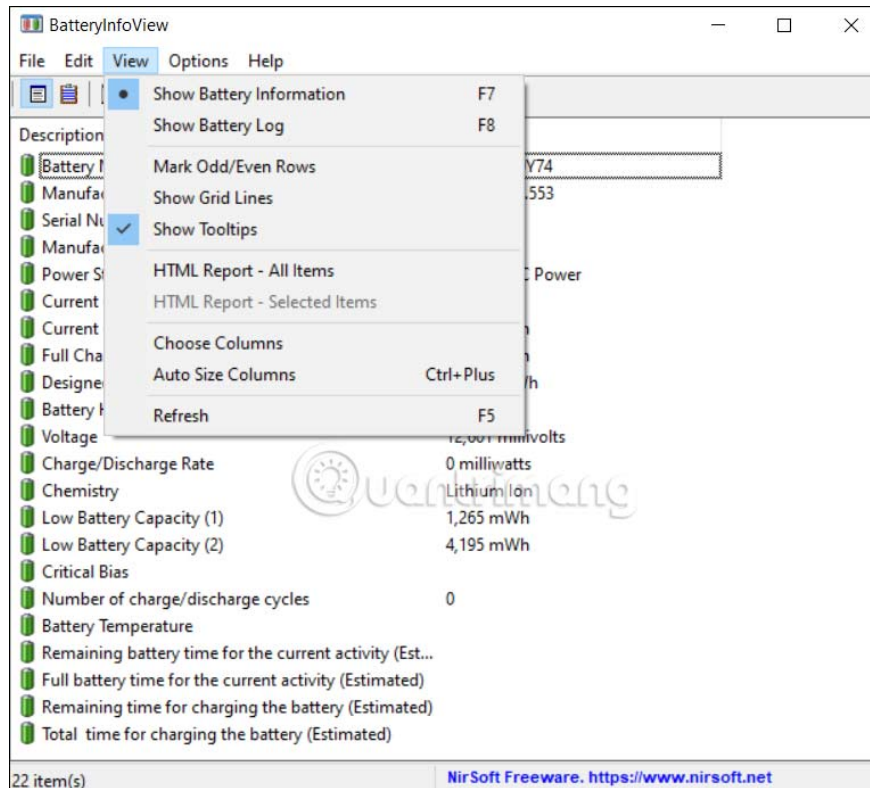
BatteryInfoView

File Edit View Options Help

Show Battery Information F7
Show Battery Log F8
Mark Odd/Even Rows
Show Grid Lines
Show Tooltips
HTML Report - All Items
HTML Report - Selected Items
Choose Columns
Auto Size Columns Ctrl+Plus
Refresh F5

| Description | |
|---|---|
| Battery N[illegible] | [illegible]Y74 |
| Manufa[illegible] | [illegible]553 |
| Serial Nu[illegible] | |
| Manufa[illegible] | |
| Power St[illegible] | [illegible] Power |
| Current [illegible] | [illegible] |
| Current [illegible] | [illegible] |
| Full Cha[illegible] | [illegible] |
| Designe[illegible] | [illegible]h |
| Battery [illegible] | |
| Voltage | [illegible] millivolts |
| Charge/Discharge Rate | 0 milliwatts |
| Chemistry | Lithium Ion |
| Low Battery Capacity (1) | 1,265 mWh |
| Low Battery Capacity (2) | 4,195 mWh |
| Critical Bias | |
| Number of charge/discharge cycles | 0 |
| Battery Temperature | |
| Remaining battery time for the current activity (Est... | |
| Full battery time for the current activity (Estimated) | |
| Remaining time for charging the battery (Estimated) | |
| Total time for charging the battery (Estimated) | |

22 item(s) NirSoft Freeware. https://www.nirsoft.net